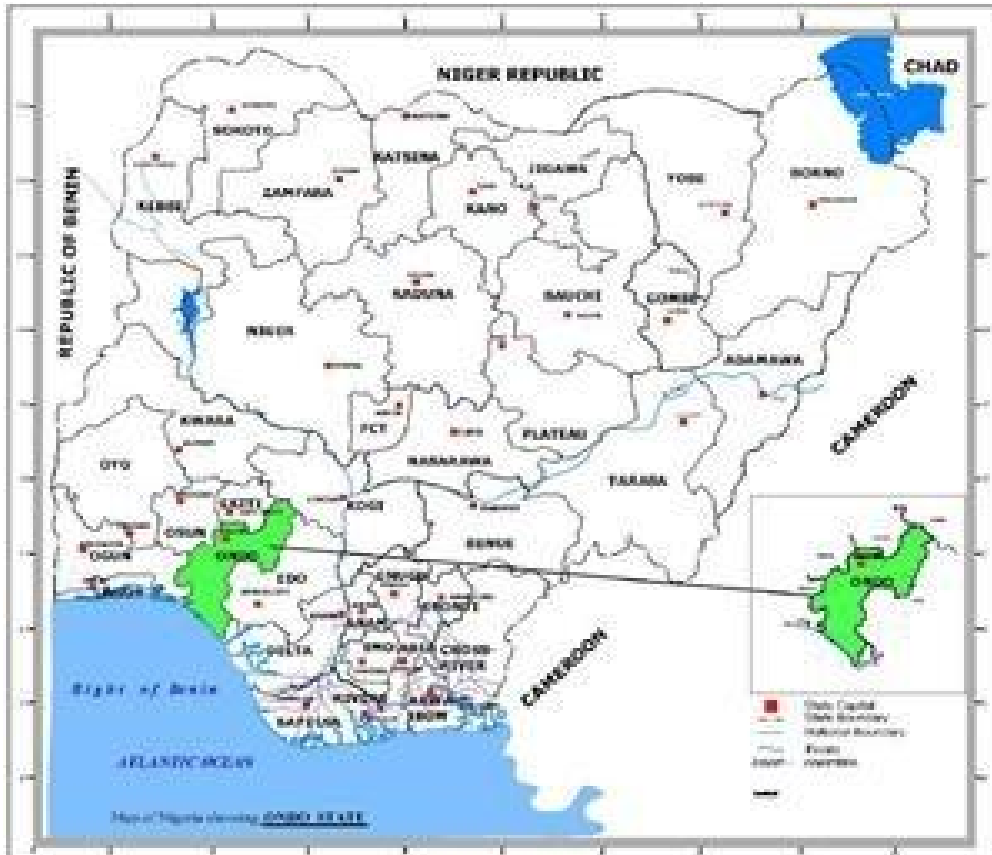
NIGER REPUBLIC

CHAD

REPUBLIC OF BENIN

SOKOTO

KATSINA

JIGAWA

YOBE

BORNO

KEBBI

ZAMFARA

KANO

KADUNA

BAUCHI

GOMBE

NIGER

ADAMAWA

CAMEROON

KWARA

FCT

PLATEAU

OYO

NASARAWA

TARABA

EKITI

OSUN

KOGI

OGUN

ONDO

BENUE

LAGOS

EDO

ENUGU

EBONYI

ANAMBRA

DELTA

IMO

ABIA

CROSS RIVER

CAMEROON

Bight of Benin

RIVERS

BAYELSA

AKWA IBOM

ATLANTIC OCEAN

ONDO

State Capital
State Boundary
National Boundary
Rivers
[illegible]

Map of Nigeria showing ONDO STATE